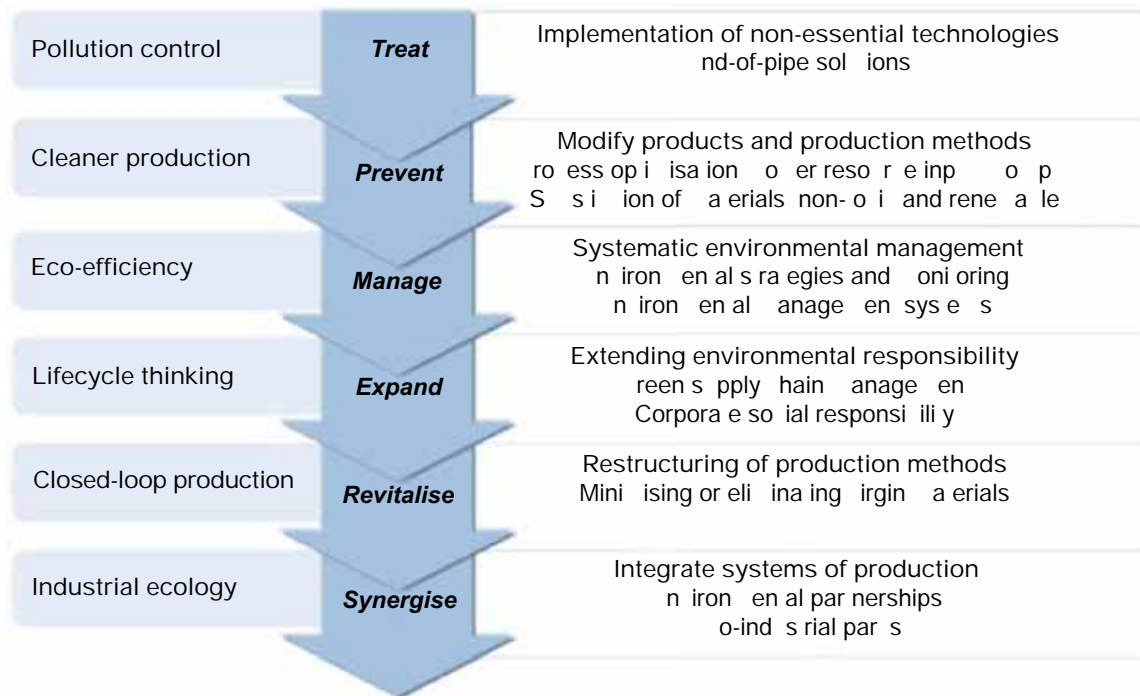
Pollution control

Treat

Implementation of non-essential technologies
nd-of-pipe sol ions

Cleaner production

Prevent

Modify products and production methods
ro ess op i isa ion o er reso r e inp o p
S s i ion of a erials non- o i and rene a le

Eco-efficiency

Manage

Systematic environmental management
n iron en al s ra egies and oni oring
n iron en al anage en sys e s

Lifecycle thinking

Expand

Extending environmental responsibility
reen s pply hain anage en
Corpora e so ial responsi ili y

Closed-loop production

Revitalise

Restructuring of production methods
Mini ising or eli ina ing irgin a erials

Industrial ecology

Synergise

Integrate systems of production
n iron en al par nerships
o-ind s rial par s